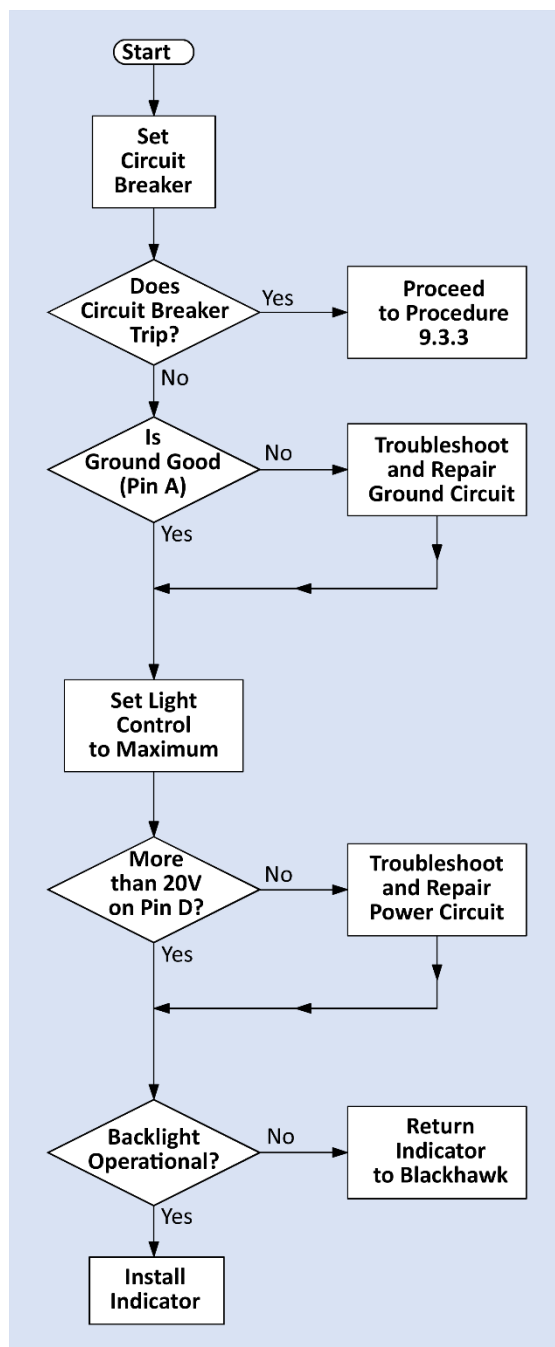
Start

Set Circuit Breaker

Does Circuit Breaker Trip?

Yes

Proceed to Procedure 9.3.3

No

Is Ground Good (Pin A)

No

Troubleshoot and Repair Ground Circuit

Yes

Set Light Control to Maximum

More than 20V on Pin D?

No

Troubleshoot and Repair Power Circuit

Yes

Backlight Operational?

No

Return Indicator to Blackhawk

Yes

Install Indicator